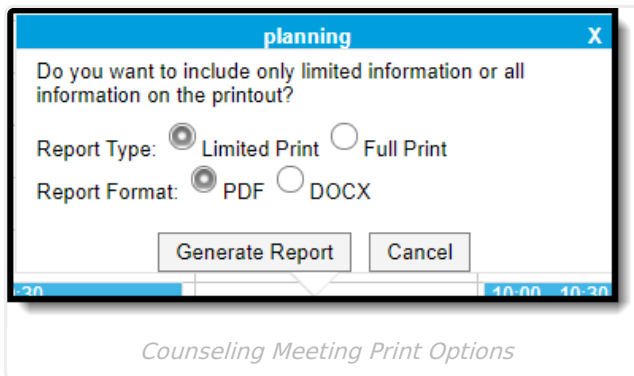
planning X

Do you want to include only limited information or all information on the printout?

Report Type: Limited Print Full Print

Report Format: PDF DOCX

Generate Report Cancel

:30 10:00 - 10:30

Counseling Meeting Print Options